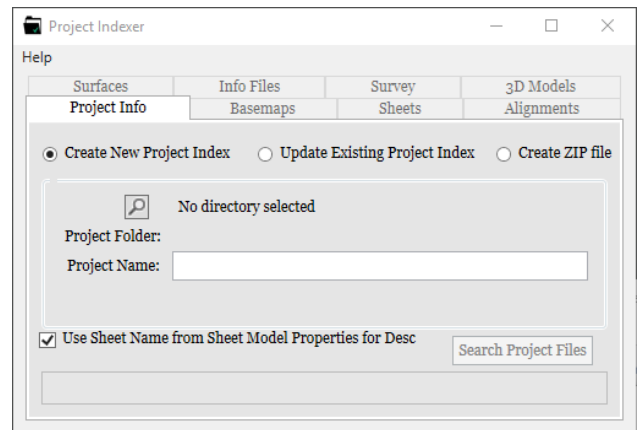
Project Indexer

Help

Surfaces | Info Files | Survey | 3D Models
Project Info | Basemaps | Sheets | Alignments

Create New Project Index
Update Existing Project Index
Create ZIP file

No directory selected

Project Folder:

Project Name:

Use Sheet Name from Sheet Model Properties for Desc

Search Project Files